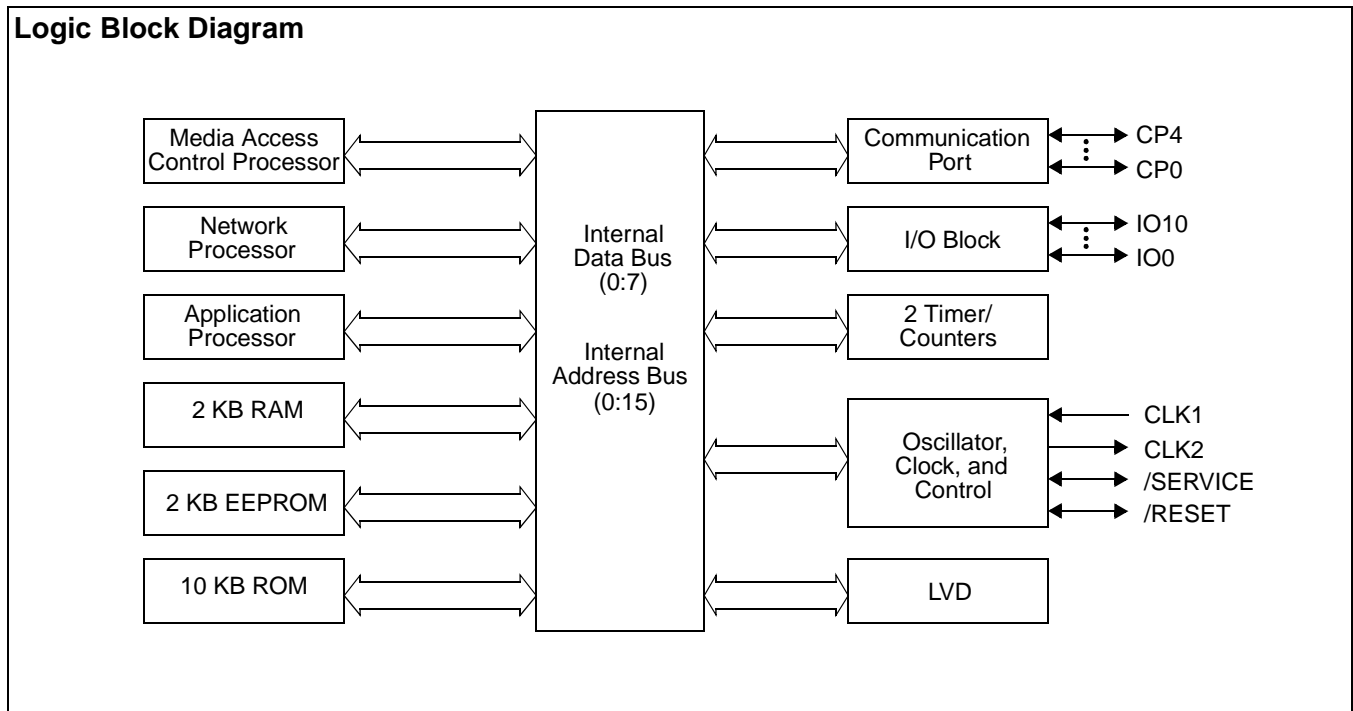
Logic Block Diagram

Media Access Control Processor

Network Processor

Application Processor

2 KB RAM

2 KB EEPROM

10 KB ROM

Internal Data Bus (0:7)

Internal Address Bus (0:15)

Communication Port

CP4

CP0

I/O Block

IO10

IO0

2 Timer/ Counters

Oscillator, Clock, and Control

CLK1

CLK2

/SERVICE

/RESET

LVD